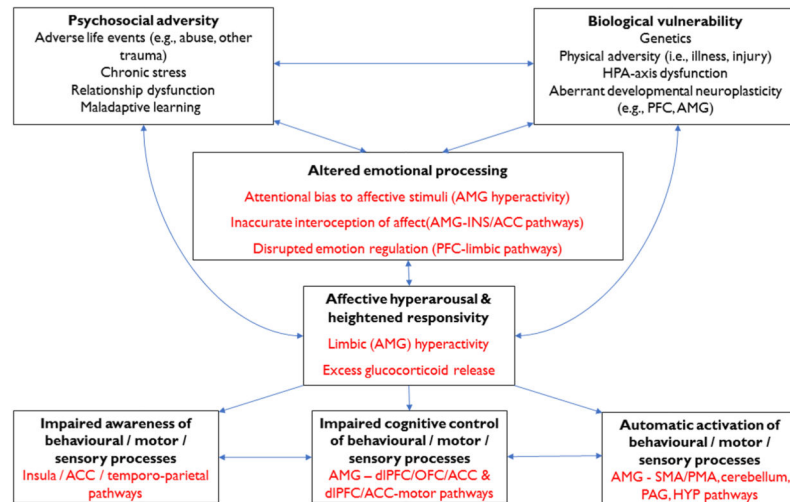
Psychosocial adversity
Adverse life events (e.g., abuse, other trauma)
Chronic stress
Relationship dysfunction
Maladaptive learning

Biological vulnerability
Genetics
Physical adversity (i.e., illness, injury)
HPA-axis dysfunction
Aberrant developmental neuroplasticity (e.g., PFC, AMG)

Altered emotional processing
Attentional bias to affective stimuli (AMG hyperactivity)
Inaccurate interoception of affect(AMG-INS/ACC pathways)
Disrupted emotion regulation (PFC-limbic pathways)

Affective hyperarousal & heightened responsivity
Limbic (AMG) hyperactivity
Excess glucocorticoid release

Impaired awareness of behavioural / motor / sensory processes
Insula / ACC / temporo-parietal pathways

Impaired cognitive control of behavioural / motor / sensory processes
AMG – dlPFC/OFC/ACC & dlPFC/ACC-motor pathways

Automatic activation of behavioural / motor / sensory processes
AMG - SMA/PMA, cerebellum, PAG, HYP pathways